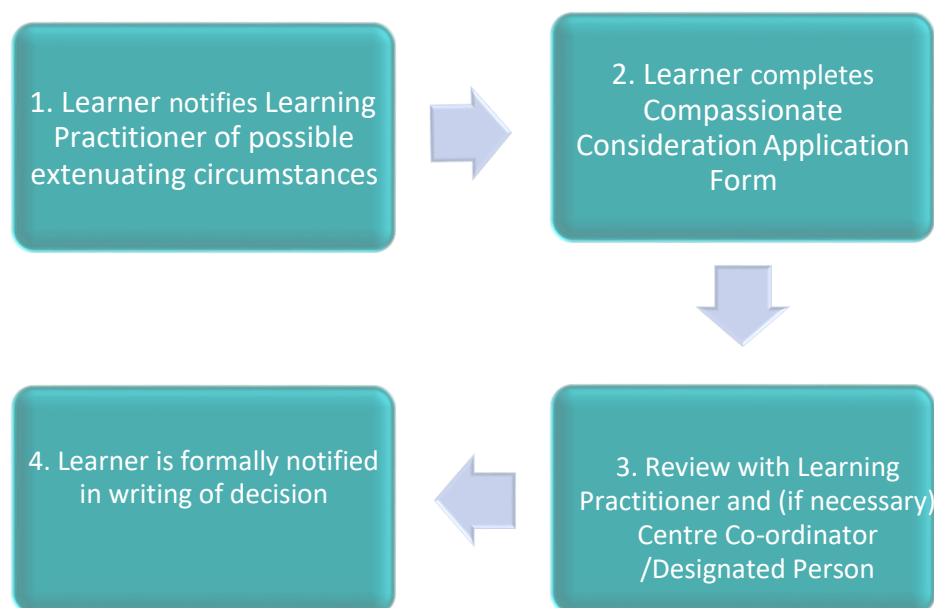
1. Learner notifies Learning Practitioner of possible extenuating circumstances

2. Learner completes Compassionate Consideration Application Form

3. Review with Learning Practitioner and (if necessary) Centre Co-ordinator /Designated Person

4. Learner is formally notified in writing of decision